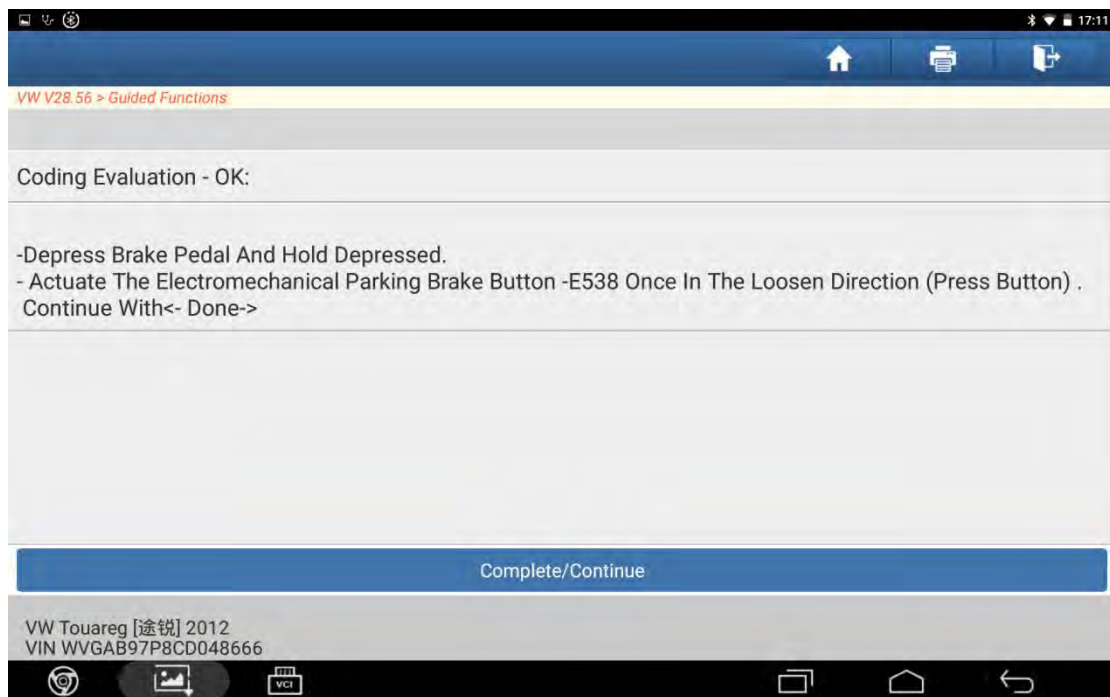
17:11

VW V28.56 > Guided Functions

Coding Evaluation - OK:

-Depress Brake Pedal And Hold Depressed.
- Actuate The Electromechanical Parking Brake Button -E538 Once In The Loosen Direction (Press Button) . Continue With<- Done->

Complete/Continue

VW Touareg [途锐] 2012
VIN WVGAB97P8CD048666

VCI